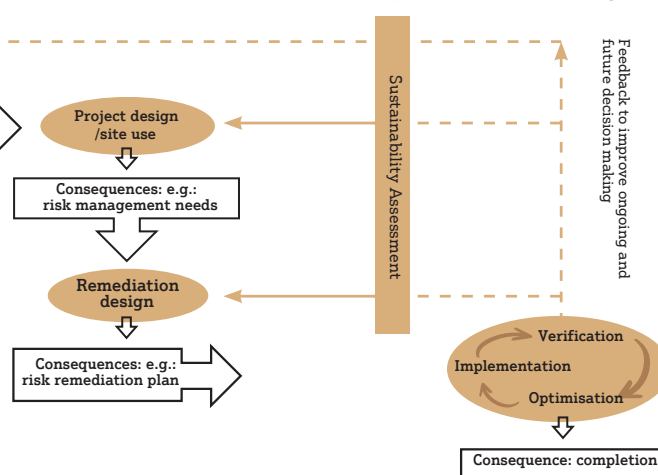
Project design /site use

Consequences: e.g.: risk management needs

Remediation design

Consequences: e.g.: risk remediation plan

Sustainability Assessment

Feedback to improve ongoing and future decision making

Verification

Implementation

Optimisation

Consequence: completion